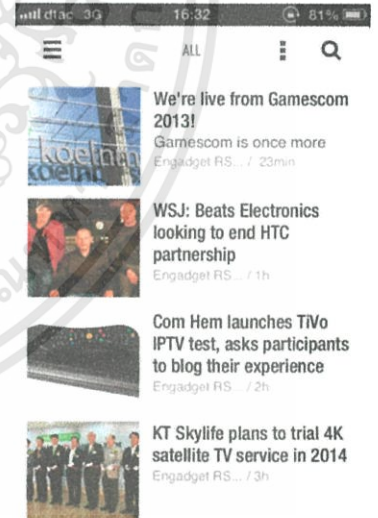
dtac 3G 16:32 81%

ALL

We're live from Gamescom 2013!
Gamescom is once more
Engadget RS... / 23min

WSJ: Beats Electronics looking to end HTC partnership
Engadget RS... / 1h

Com Hem launches TiVo IPTV test, asks participants to blog their experience
Engadget RS... / 2h

KT Skylife plans to trial 4K satellite TV service in 2014
Engadget RS... / 3h